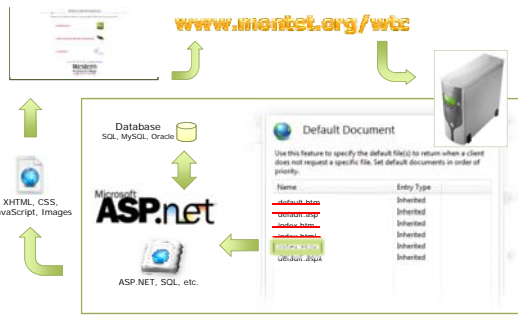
www.montet.org/wtc

Database
SQL, MySQL, Oracle

Microsoft
ASP.net

ASP.NET, SQL, etc.

XHTML, CSS, JavaScript, Images

Default Document

Use this feature to specify the default file(s) to return when a client does not request a specific file. Set default documents in order of priority.

| Name | Entry Type |
|---|---|
| default.htm | Inherited |
| default.asp | Inherited |
| index.htm | Inherited |
| index.html | Inherited |
| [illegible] | Inherited |
| default.aspx | Inherited |